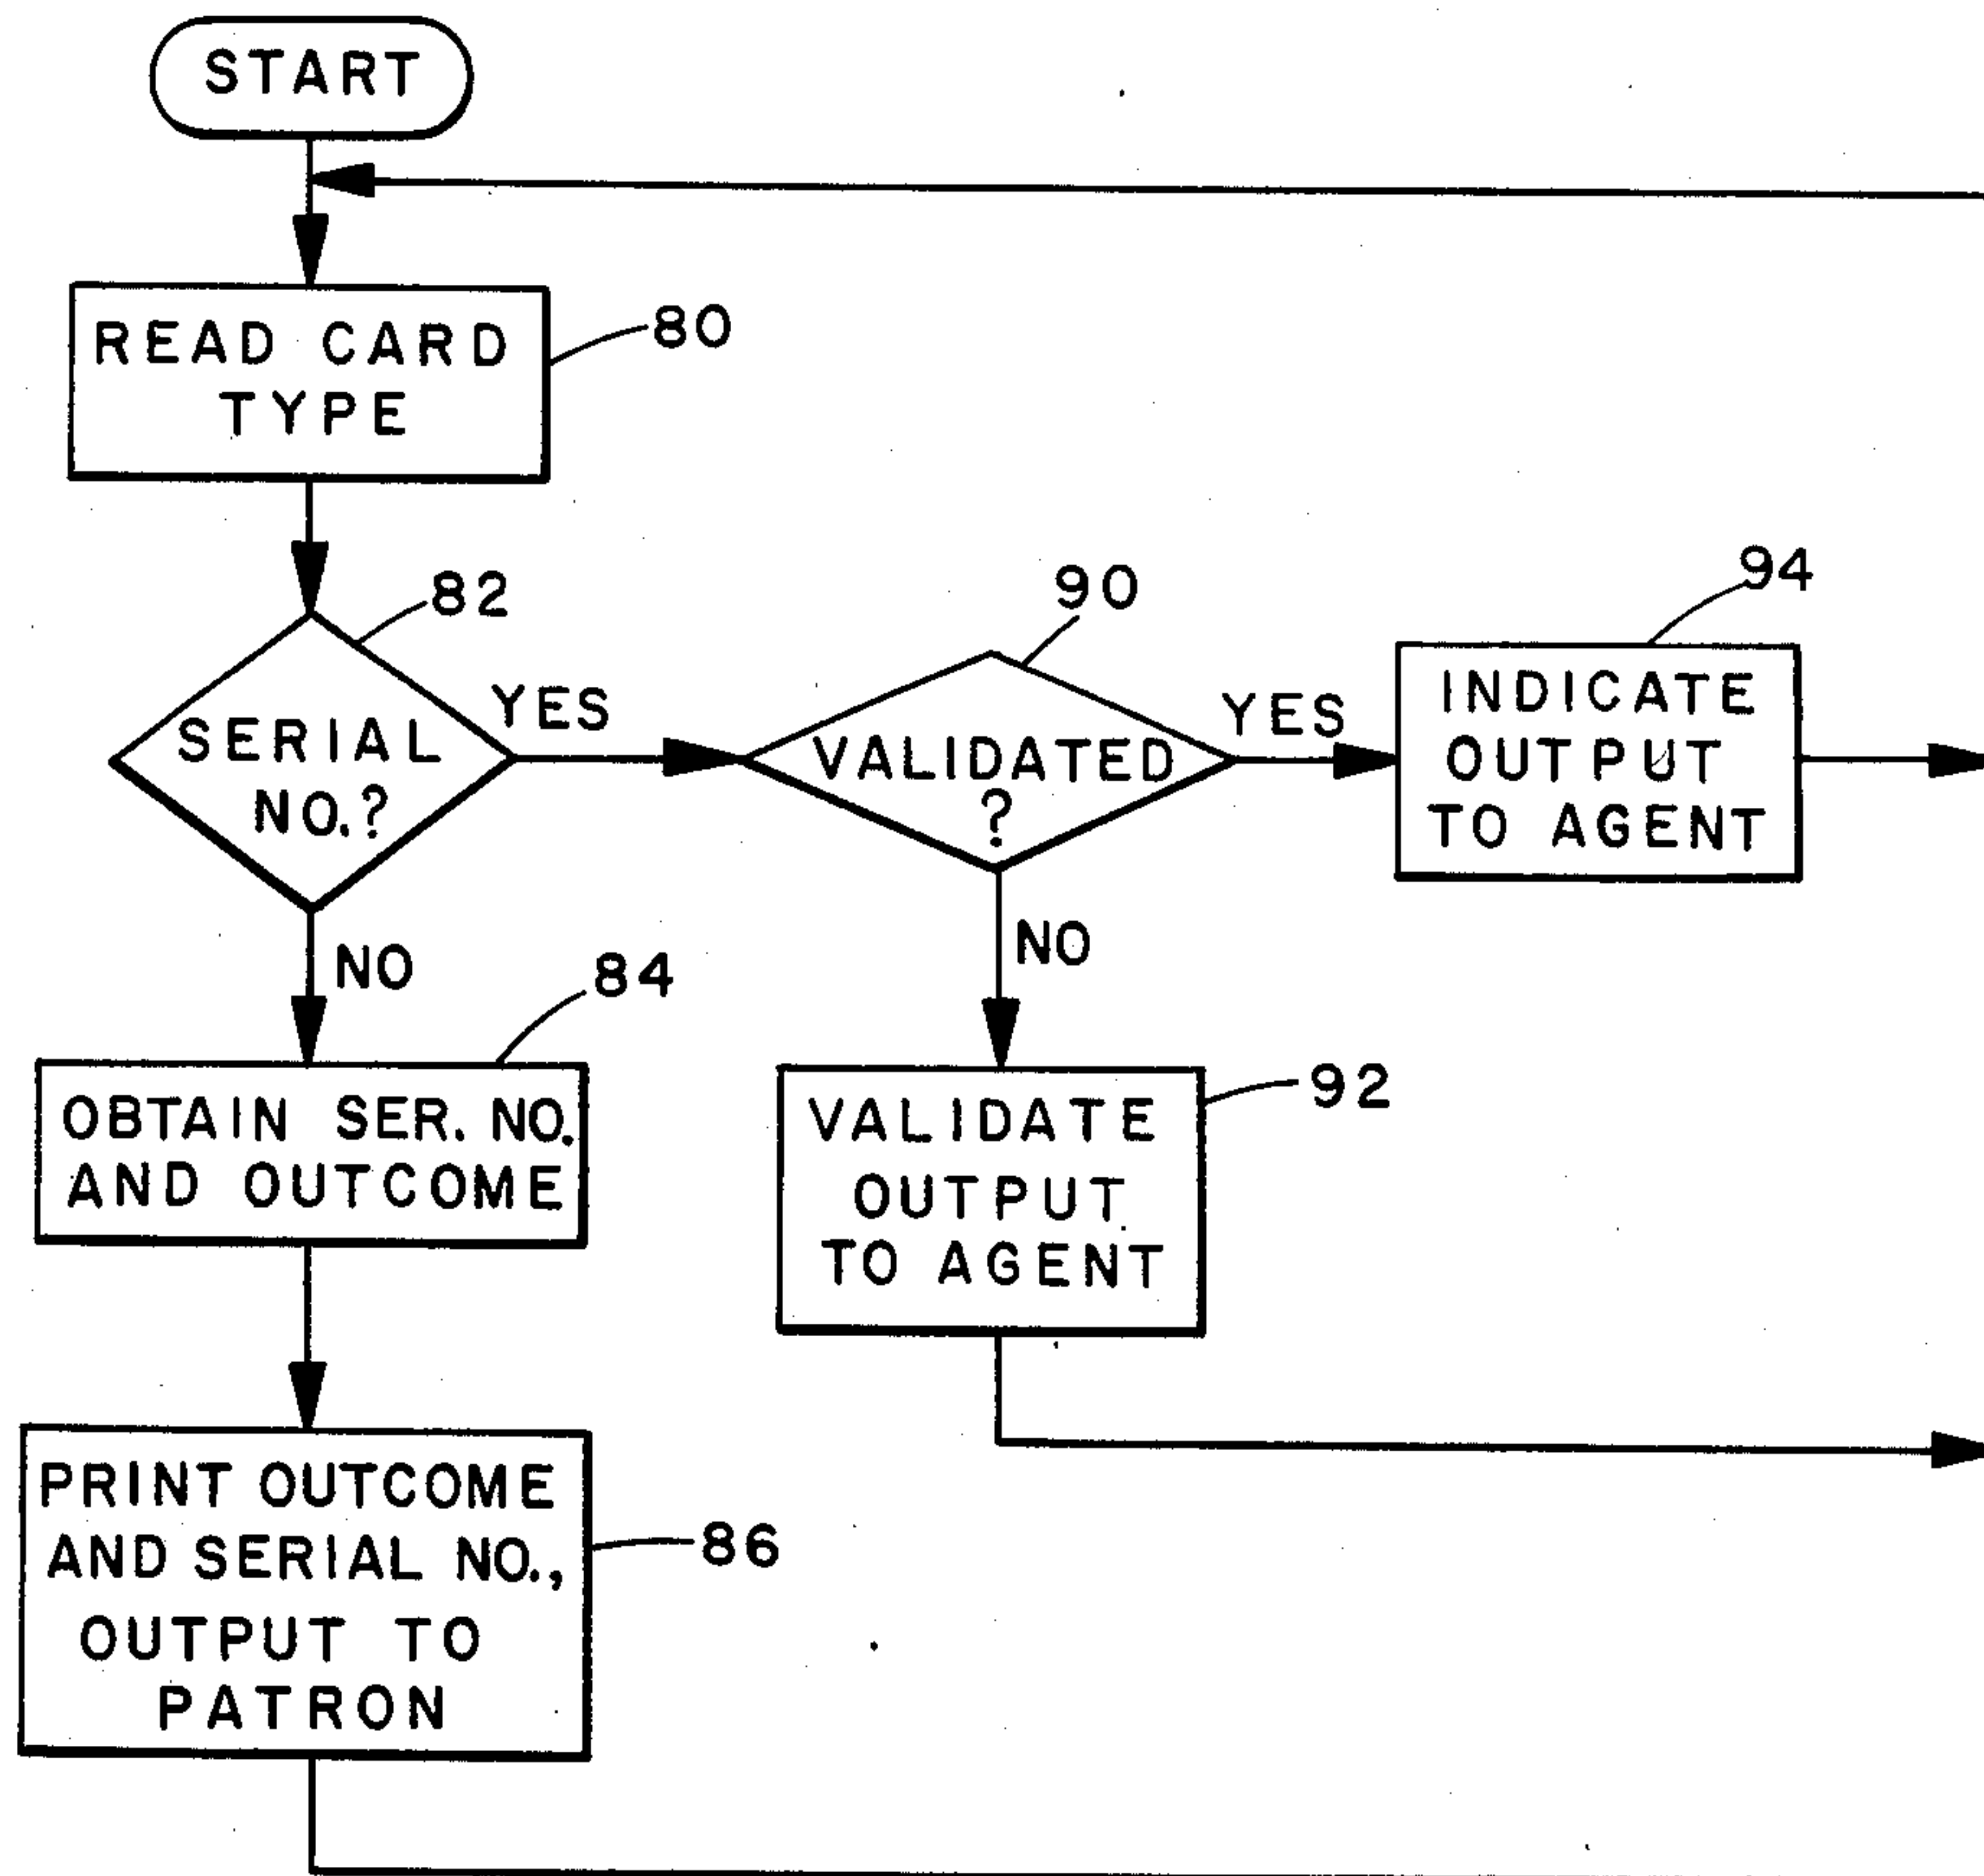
START

READ CARD TYPE

80

82

SERIAL NO.?

YES

90

VALIDATED ?

YES

94

INDICATE OUTPUT TO AGENT

NO

84

OBTAIN SER. NO. AND OUTCOME

NO

92

VALIDATE OUTPUT TO AGENT

PRINT OUTCOME AND SERIAL NO., OUTPUT TO PATRON

86